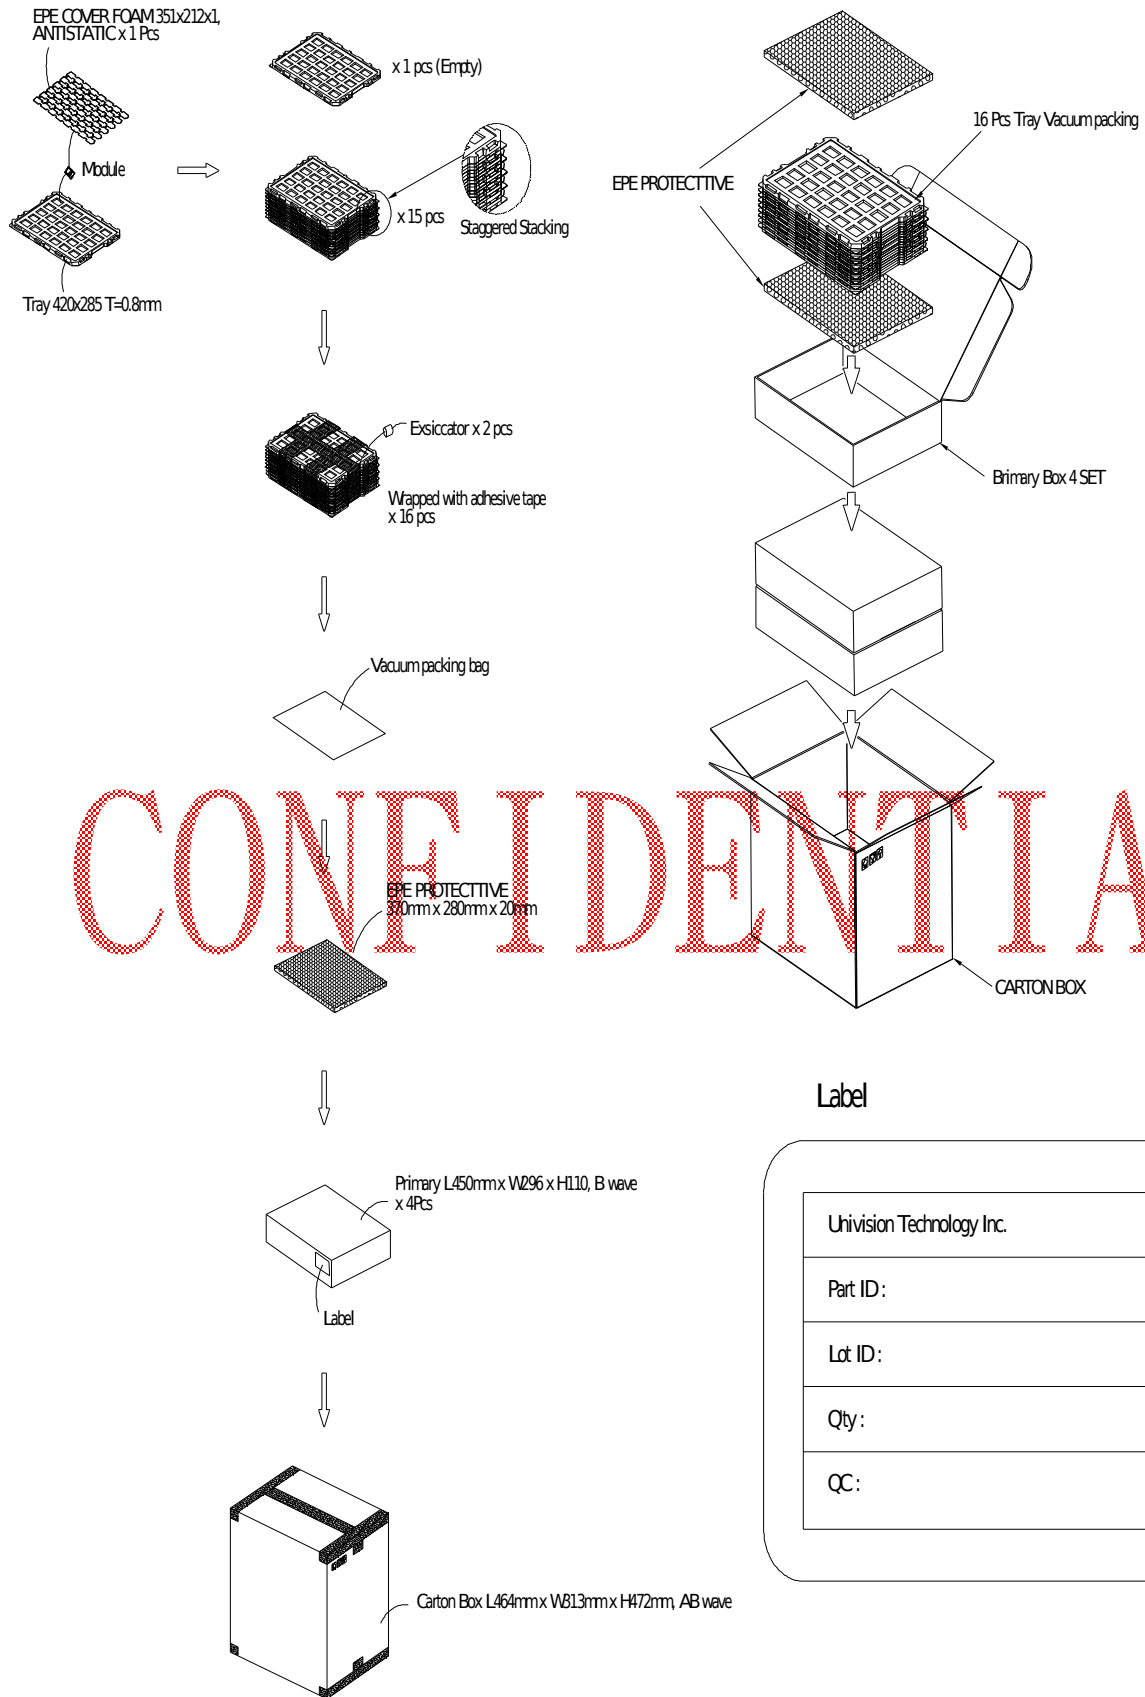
EPE COVER FOAM 351x212x1, ANTISTATIC x 1 Pcs

Module

Tray 420x285 T=0.8mm

x 1 pcs (Empty)

x 15 pcs

Staggered Stacking

EPE PROTECTTIVE

16 Pcs Tray Vacuum packing

Exsiccator x 2 pcs

Wrapped with adhesive tape x 16 pcs

Brimary Box 4 SET

Vacuum packing bag

CONFIDENTIA

EPE PROTECTTIVE
370mm x 280mm x 20mm

CARTON BOX

Label

Primary L450mm x W296 x H110, B wave x 4Pcs

Label

Univision Technology Inc.

Part ID :

Lot ID :

Qty :

QC :

Carton Box L464mm x W313mm x H472mm, AB wave